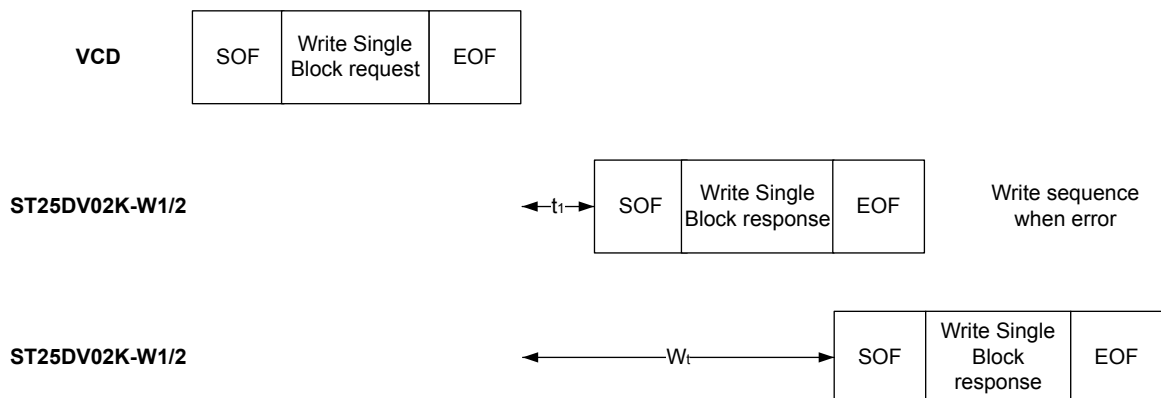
VCD

| SOF | Write Single Block request | EOF |
|---|---|---|

ST25DV02K-W1/2

$t_1$

| SOF | Write Single Block response | EOF |
|---|---|---|

Write sequence when error

ST25DV02K-W1/2

$W_t$

| SOF | Write Single Block response | EOF |
|---|---|---|